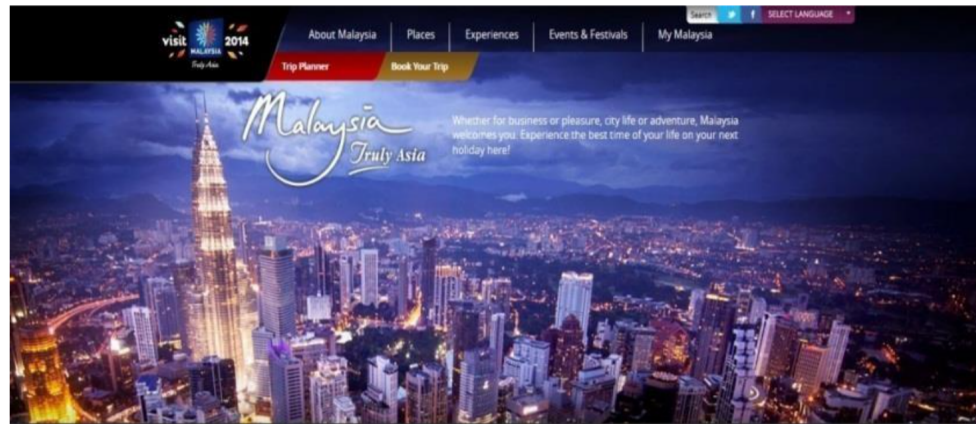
visit MALAYSIA 2014 Truly Asia

About Malaysia | Places | Experiences | Events & Festivals | My Malaysia

Search | SELECT LANGUAGE

Trip Planner | Book Your Trip

Malaysia Truly Asia

Whether for business or pleasure, city life or adventure, Malaysia welcomes you. Experience the best time of your life on your next holiday here!